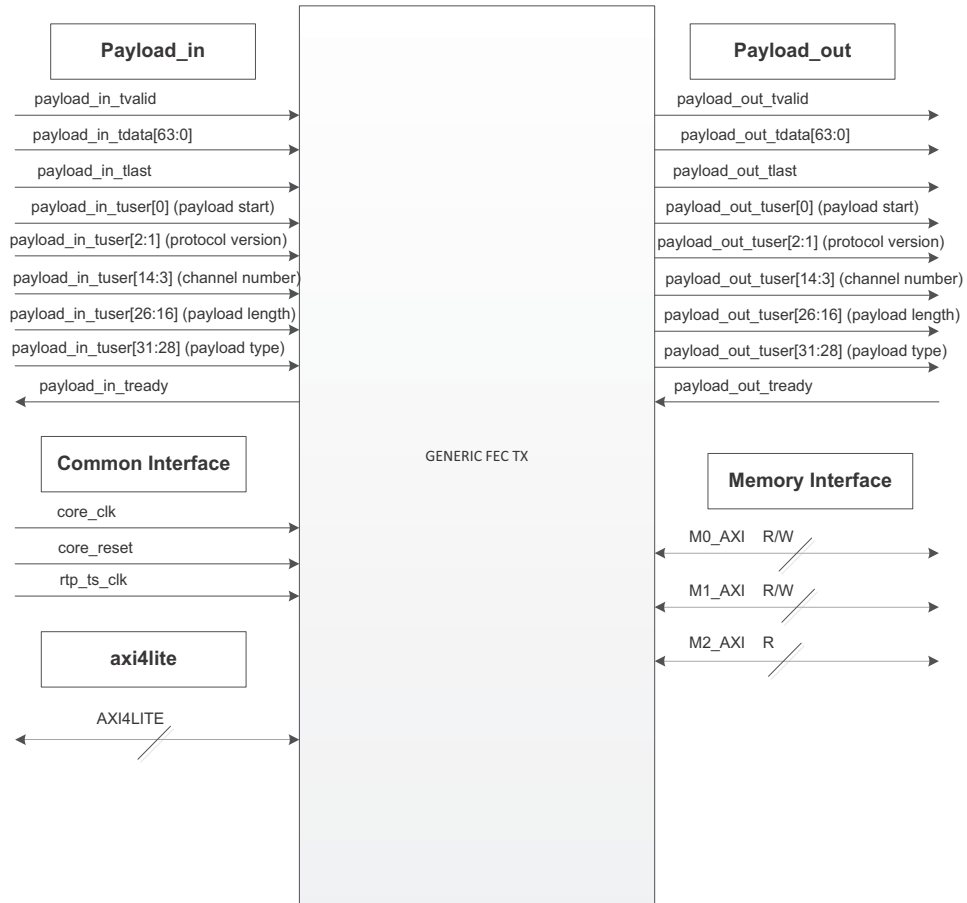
Payload_in

payload_in_tvalid

payload_in_tdata[63:0]

payload_in_tlast

payload_in_tuser[0] (payload start)

payload_in_tuser[2:1] (protocol version)

payload_in_tuser[14:3] (channel number)

payload_in_tuser[26:16] (payload length)

payload_in_tuser[31:28] (payload type)

payload_in_tready

Common Interface

core_clk

core_reset

rtp_ts_clk

axi4lite

AXI4LITE

GENERIC FEC TX

Payload_out

payload_out_tvalid

payload_out_tdata[63:0]

payload_out_tlast

payload_out_tuser[0] (payload start)

payload_out_tuser[2:1] (protocol version)

payload_out_tuser[14:3] (channel number)

payload_out_tuser[26:16] (payload length)

payload_out_tuser[31:28] (payload type)

payload_out_tready

Memory Interface

M0_AXI R/W

M1_AXI R/W

M2_AXI R